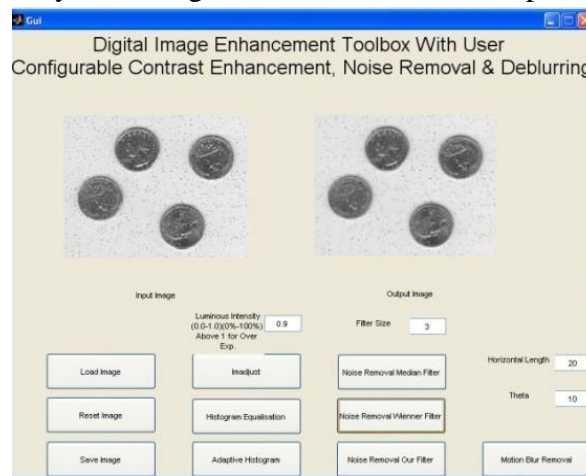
Gui

Digital Image Enhancement Toolbox With User Configurable Contrast Enhancement, Noise Removal & Deblurring

Input Image

Output Image

Luminous Intensity (0.0-1.0)(0%-100%) Above 1 for Over Exp.

0.9

Filter Size

3

Horizontal Length

20

Theta

10

Load Image

Imadjust

Noise Removal Median Filter

Reset Image

Histogram Equalisation

Noise Removal Wienner Filter

Save Image

Adaptive Histogram

Noise Removal Our Filter

Motion Blur Removal